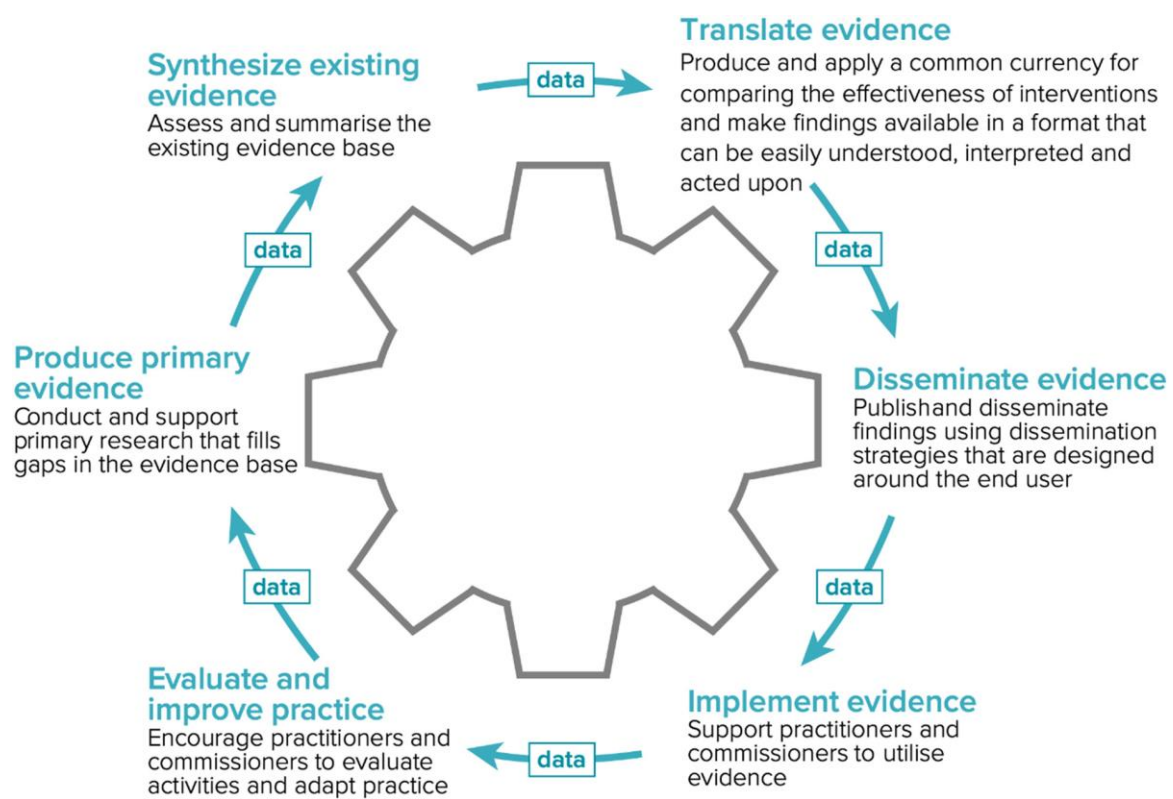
Synthesize existing evidence
Assess and summarise the existing evidence base

data

Translate evidence
Produce and apply a common currency for comparing the effectiveness of interventions and make findings available in a format that can be easily understood, interpreted and acted upon

data

Disseminate evidence
Publishand disseminate findings using dissemination strategies that are designed around the end user

data

Implement evidence
Support practitioners and commissioners to utilise evidence

data

Evaluate and improve practice
Encourage practitioners and commissioners to evaluate activities and adapt practice

data

Produce primary evidence
Conduct and support primary research that fills gaps in the evidence base

data